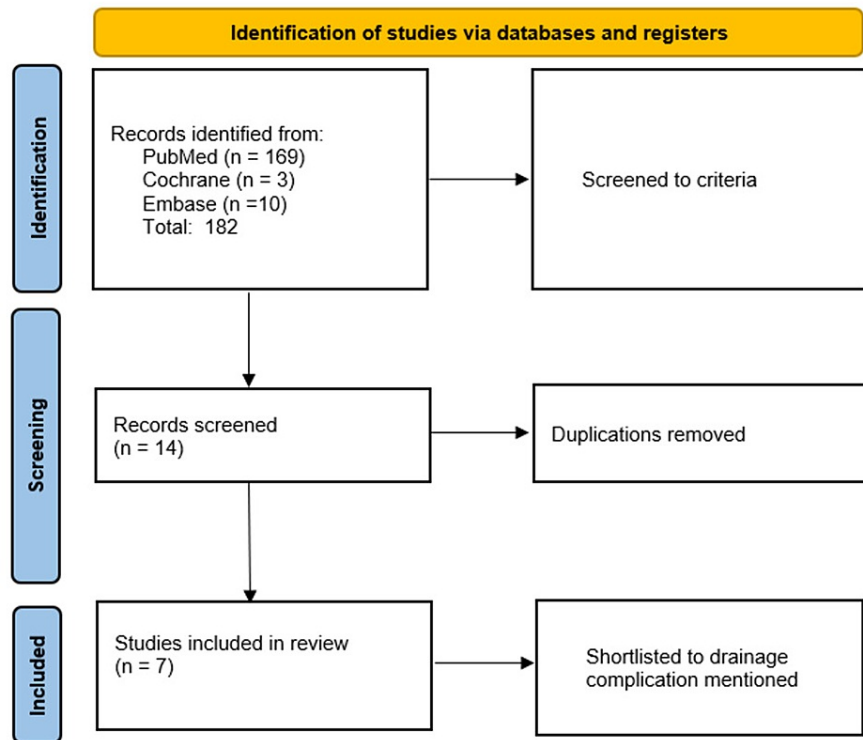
Identification of studies via databases and registers

Identification

Records identified from:
PubMed (n = 169)
Cochrane (n = 3)
Embase (n =10)
Total: 182

Screened to criteria

Screening

Records screened
(n = 14)

Duplications removed

Included

Studies included in review
(n = 7)

Shortlisted to drainage complication mentioned